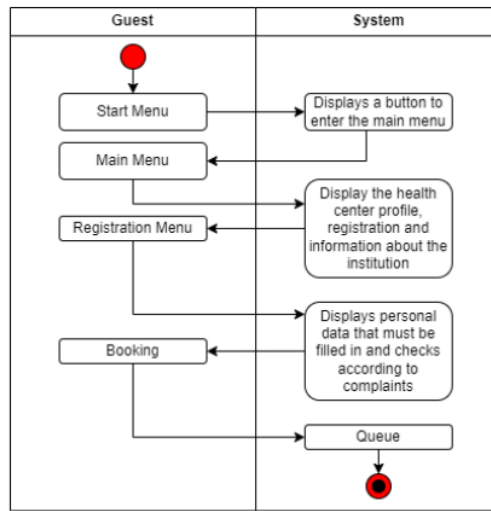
Guest

System

Start Menu

Displays a button to enter the main menu

Main Menu

Display the health center profile, registration and information about the institution

Registration Menu

Displays personal data that must be filled in and checks according to complaints

Booking

Queue